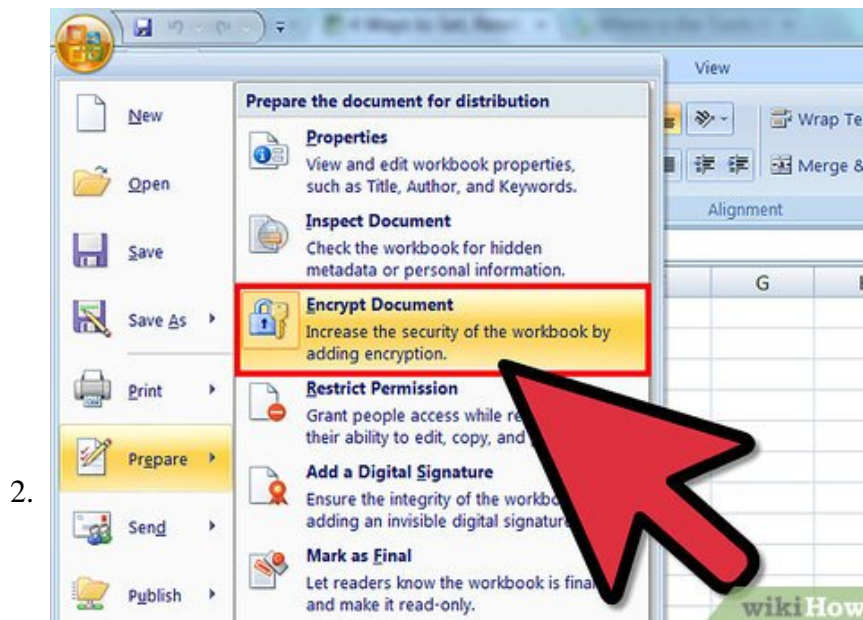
2.

View

Wrap Te

Merge &

Alignment

G

New

Open

Save

Save As

Print

Prepare

Send

Publish

Prepare the document for distribution

Properties
View and edit workbook properties, such as Title, Author, and Keywords.

Inspect Document
Check the workbook for hidden metadata or personal information.

Encrypt Document
Increase the security of the workbook by adding encryption.

Restrict Permission
Grant people access while re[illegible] their ability to edit, copy, and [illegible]

Add a Digital Signature
Ensure the integrity of the workbo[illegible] adding an invisible digital signatur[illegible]

Mark as Final
Let readers know the workbook is fina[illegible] and make it read-only.

wikiHow